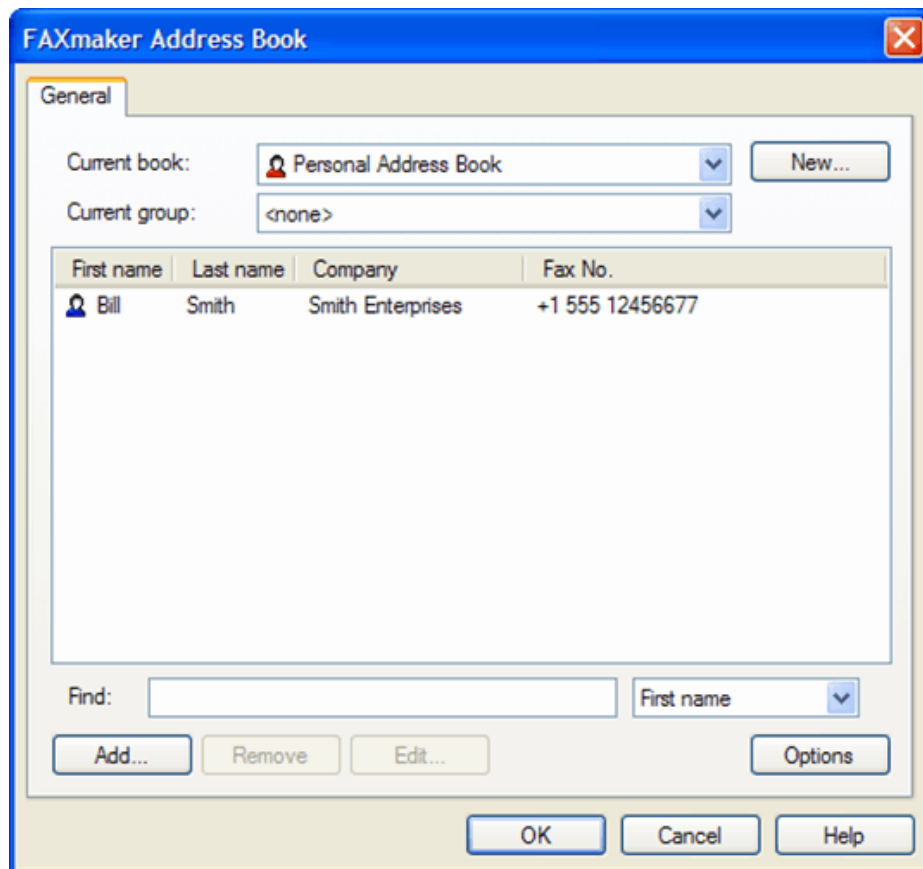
FAXmaker Address Book

General

Current book: Personal Address Book New...

Current group: <none>

| First name | Last name | Company | Fax No. |
|---|---|---|---|
| Bill | Smith | Smith Enterprises | +1 555 12456677 |

Find: First name

Add... Remove Edit... Options

OK Cancel Help